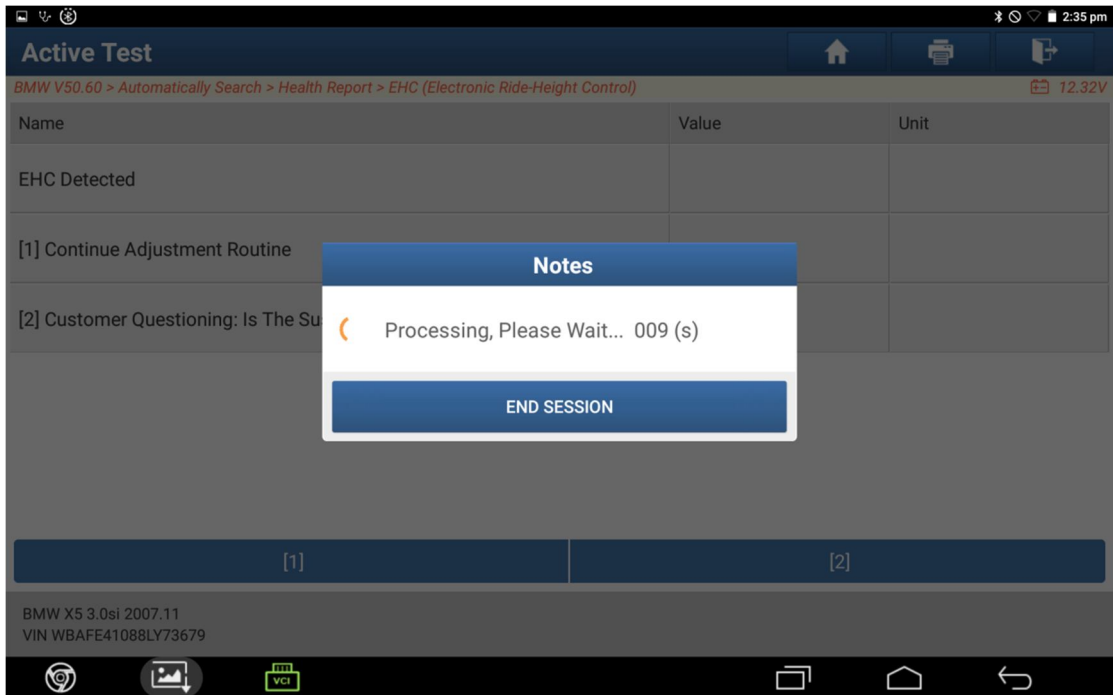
2:35 pm

Active Test

BMW V50.60 > Automatically Search > Health Report > EHC (Electronic Ride-Height Control)

12.32V

| Name | Value | Unit |
|---|---|---|
| EHC Detected | | |
| [1] Continue Adjustment Routine | | |
| [2] Customer Questioning: Is The Su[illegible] | | |

Notes

Processing, Please Wait... 009 (s)

END SESSION

[1]

[2]

BMW X5 3.0si 2007.11
VIN WBAFE41088LY73679

VCI